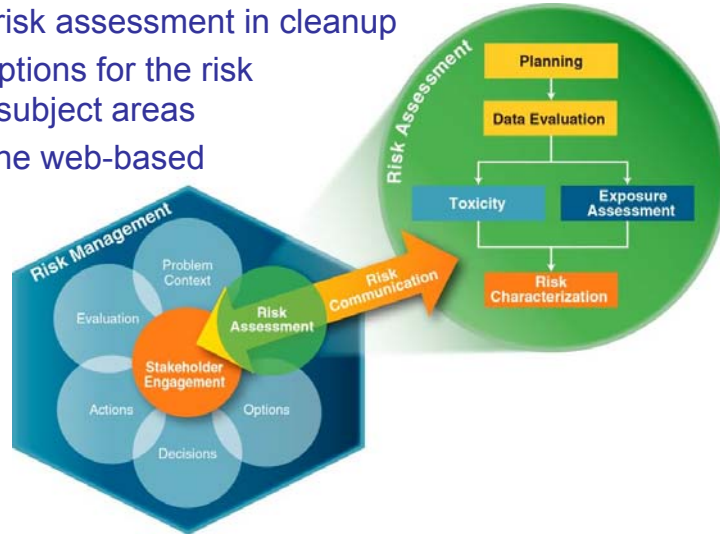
risk assessment in cleanup
ptions for the risk
subject areas
ne web-based

Risk Management
Problem Context
Evaluation
Risk Assessment
Stakeholder Engagement
Actions
Options
Decisions

Risk Communication

Risk Assessment
Planning
Data Evaluation
Toxicity
Exposure Assessment
Risk Characterization